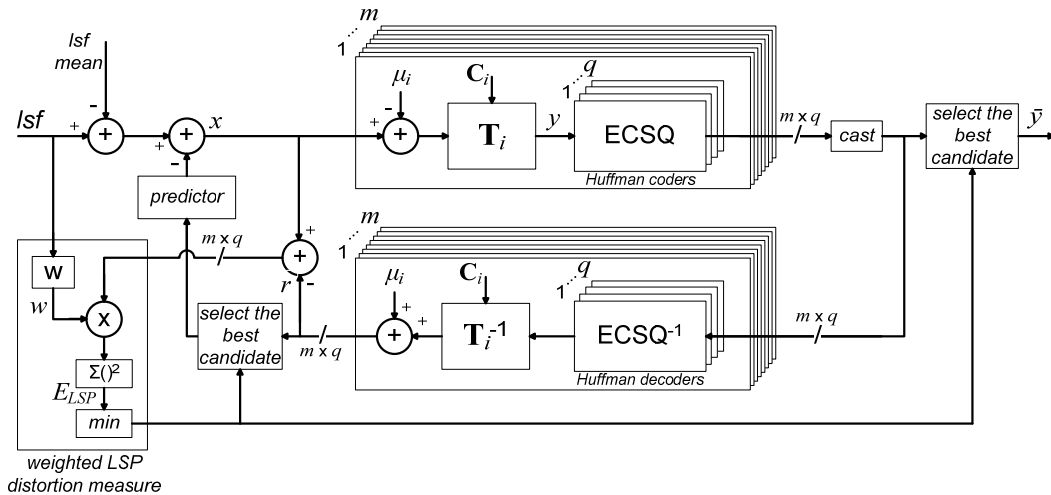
lsf mean

-

lsf

+

+

+

+

-

$x$

predictor

$m$

1

$\mu_i$

+

-

$\mathbf{C}_i$

$\mathbf{T}_i$

$y$

$q$

1

ECSQ

Huffman coders

$m \times q$

cast

select the best candidate

$\bar{y}$

$m$

1

W

$w$

X

$\Sigma()^2$

$E_{LSP}$

min

weighted LSP distortion measure

$m \times q$

+

$r$

-

-

select the best candidate

$m \times q$

$\mu_i$

+

+

$\mathbf{C}_i$

$\mathbf{T}_i^{-1}$

$q$

1

ECSQ$^{-1}$

Huffman decoders

$m \times q$